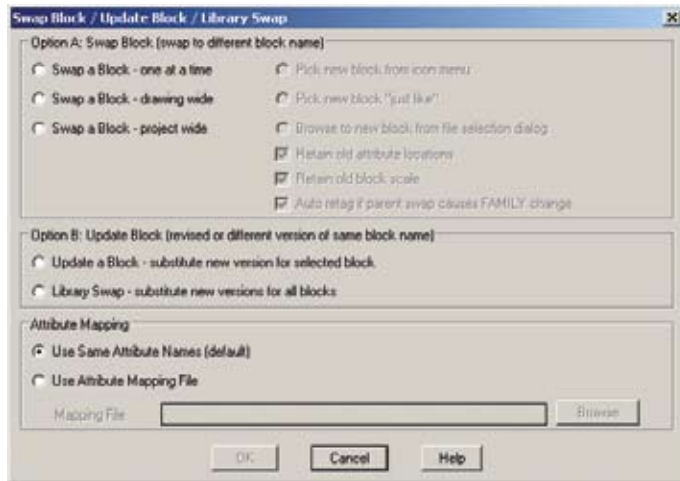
Swap Block / Update Block / Library Swap

×

Option A: Swap Block (swap to different block name)

Swap a Block - one at a time

Swap a Block - drawing wide

Swap a Block - project wide

Pick new block from icon menu

Pick new block "just like"

Browse to new block from file selection dialog

Retain old attribute locations

Retain old block scale

Auto retag if parent swap causes FAMILY change

Option B: Update Block (revised or different version of same block name)

Update a Block - substitute new version for selected block

Library Swap - substitute new versions for all blocks

Attribute Mapping

Use Same Attribute Names (default)

Use Attribute Mapping File

Mapping File

Browse

OK

Cancel

Help